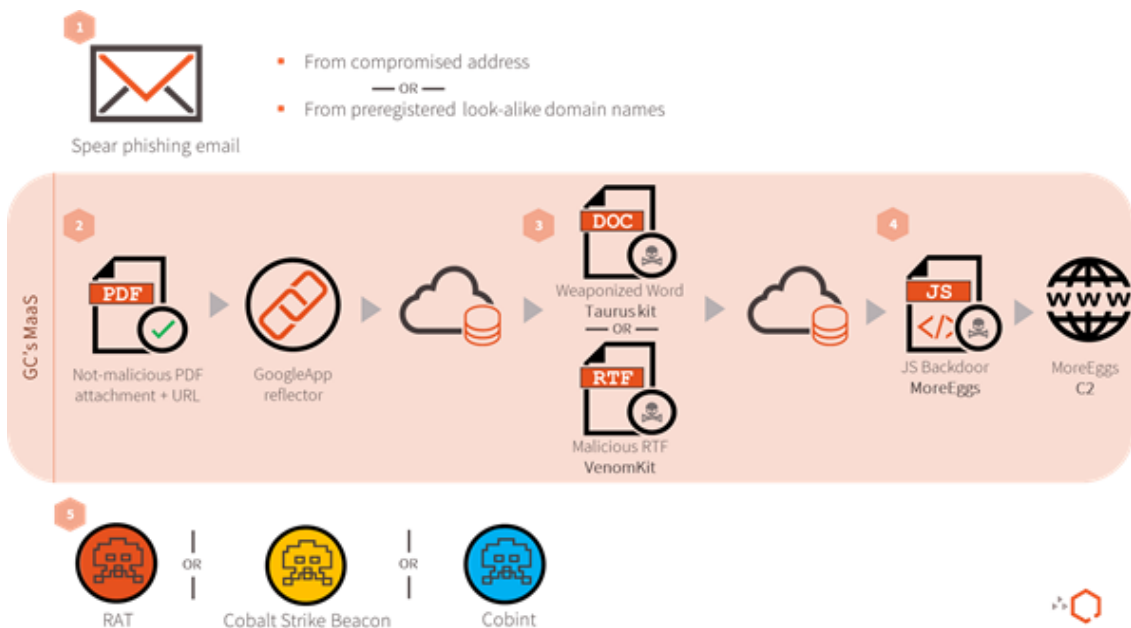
1

Spear phishing email

From compromised address

OR

From preregistered look-alike domain names

GC's MaaS

2

PDF

Not-malicious PDF attachment + URL

GoogleApp reflector

3

DOC

Weaponized Word
Taurus kit

OR

RTF

Malicious RTF
VenomKit

4

JS

</>

JS Backdoor
MoreEggs

WWW

MoreEggs
C2

5

RAT

OR

Cobalt Strike Beacon

OR

Cobint